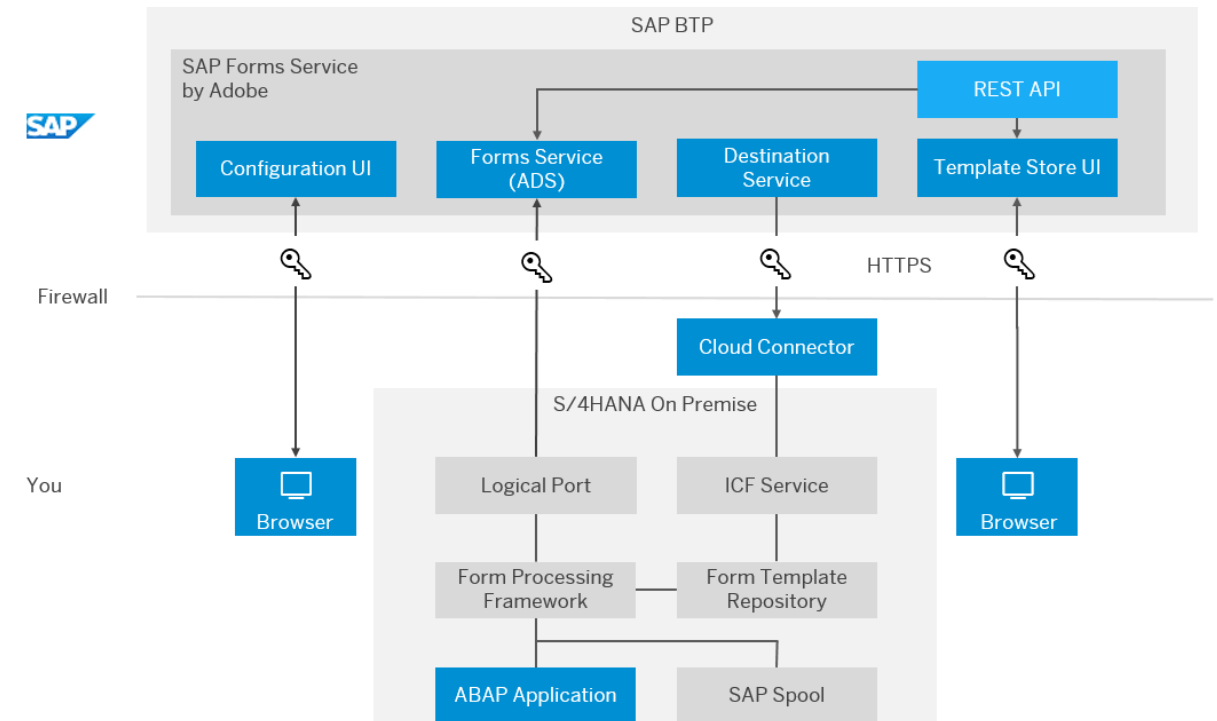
SAP BTP

SAP

SAP Forms Service by Adobe

REST API

Configuration UI

Forms Service (ADS)

Destination Service

Template Store UI

HTTPS

Firewall

Cloud Connector

S/4HANA On Premise

You

Browser

Logical Port

ICF Service

Browser

Form Processing Framework

Form Template Repository

ABAP Application

SAP Spool